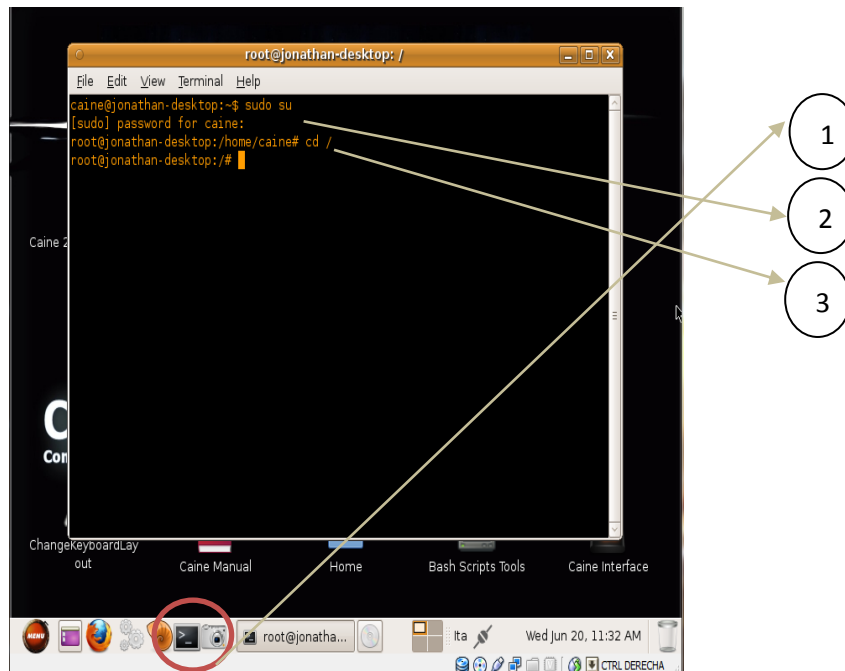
root@jonathan-desktop: /

File Edit View Terminal Help

caine@jonathan-desktop:~$ sudo su
[sudo] password for caine:
root@jonathan-desktop:/home/caine# cd /
root@jonathan-desktop:/#

1

2

3

Caine 2

C

Con

ChangeKeyboardLayout

Caine Manual

Home

Bash Scripts Tools

Caine Interface

MENU

root@jonatha...

Ita

Wed Jun 20, 11:32 AM

CTRL DERECHA